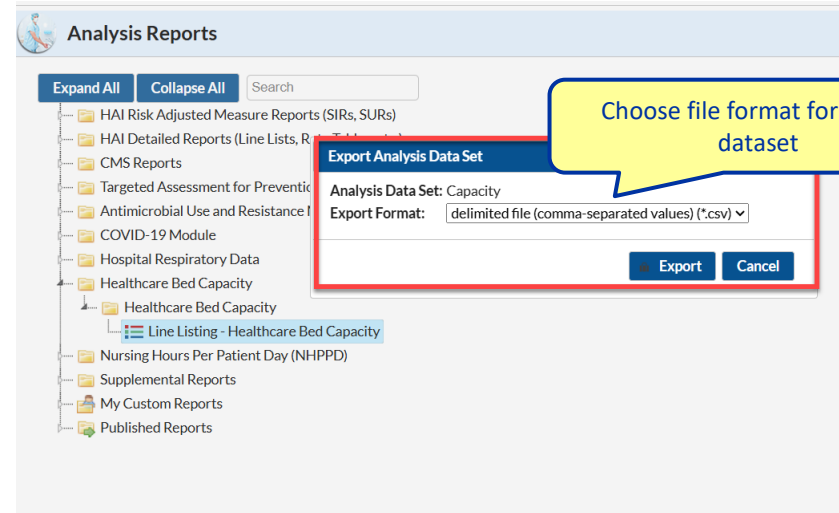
Analysis Reports

Expand All Collapse All Search

HAI Risk Adjusted Measure Reports (SIRs, SURs)
HAI Detailed Reports (Line Lists, R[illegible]
CMS Reports
Targeted Assessment for Preventio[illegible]
Antimicrobial Use and Resistance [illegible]
COVID-19 Module
Hospital Respiratory Data
Healthcare Bed Capacity
Healthcare Bed Capacity
Line Listing - Healthcare Bed Capacity
Nursing Hours Per Patient Day (NHPPD)
Supplemental Reports
My Custom Reports
Published Reports

Export Analysis Data Set

Analysis Data Set: Capacity
Export Format: delimited file (comma-separated values) (*.csv)

Export Cancel

Choose file format for dataset